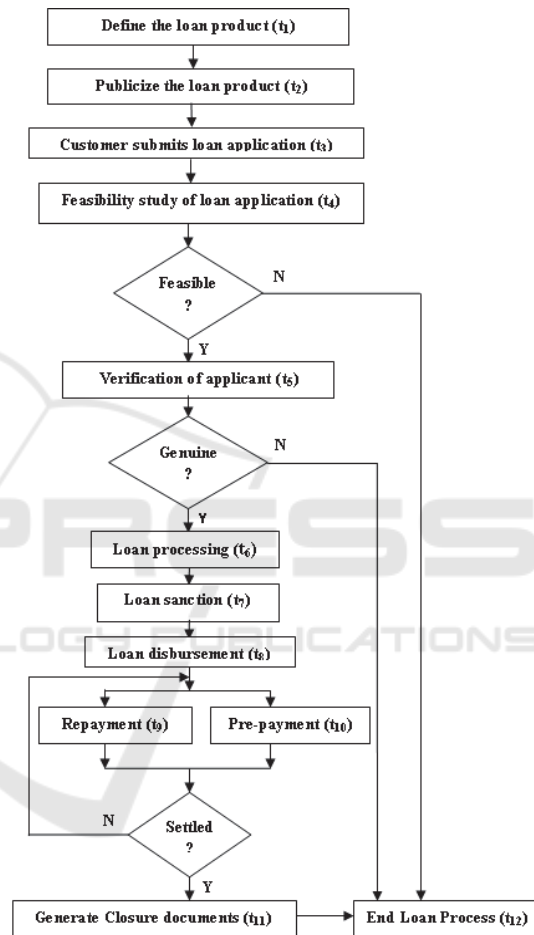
Define the loan product ($t_1$)

Publicize the loan product ($t_2$)

Customer submits loan application ($t_3$)

Feasibility study of loan application ($t_4$)

Feasible ?

N

Y

Verification of applicant ($t_5$)

Genuine ?

N

Y

Loan processing ($t_6$)

Loan sanction ($t_7$)

Loan disbursement ($t_8$)

Repayment ($t_9$)

Pre-payment ($t_{10}$)

N

Settled ?

Y

Generate Closure documents ($t_{11}$)

End Loan Process ($t_{12}$)

PRESS

LOGY PUBLICATIONS